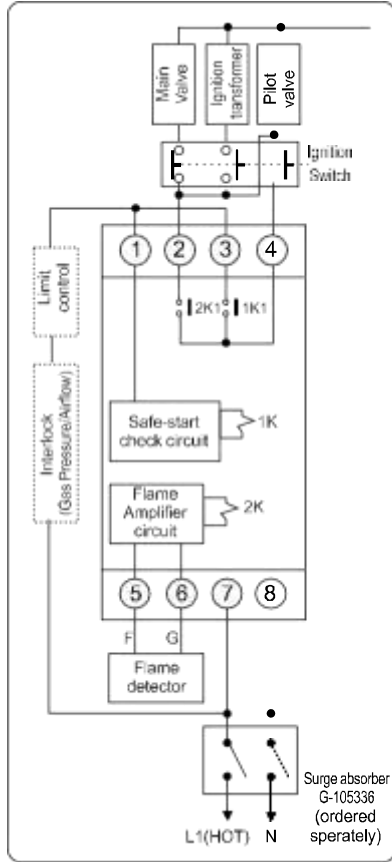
Main Valve

Ignition transformer

Pilot valve

Ignition Switch

Limit control

Interlock (Gas Pressure/Airflow)

1
2
3
4

2K1
1K1

Safe-start check circuit

1K

Flame Amplifier circuit

2K

5
6
7
8

F
G

Flame detector

Surge absorber G-105336 (ordered sperately)

L1(HOT)
N